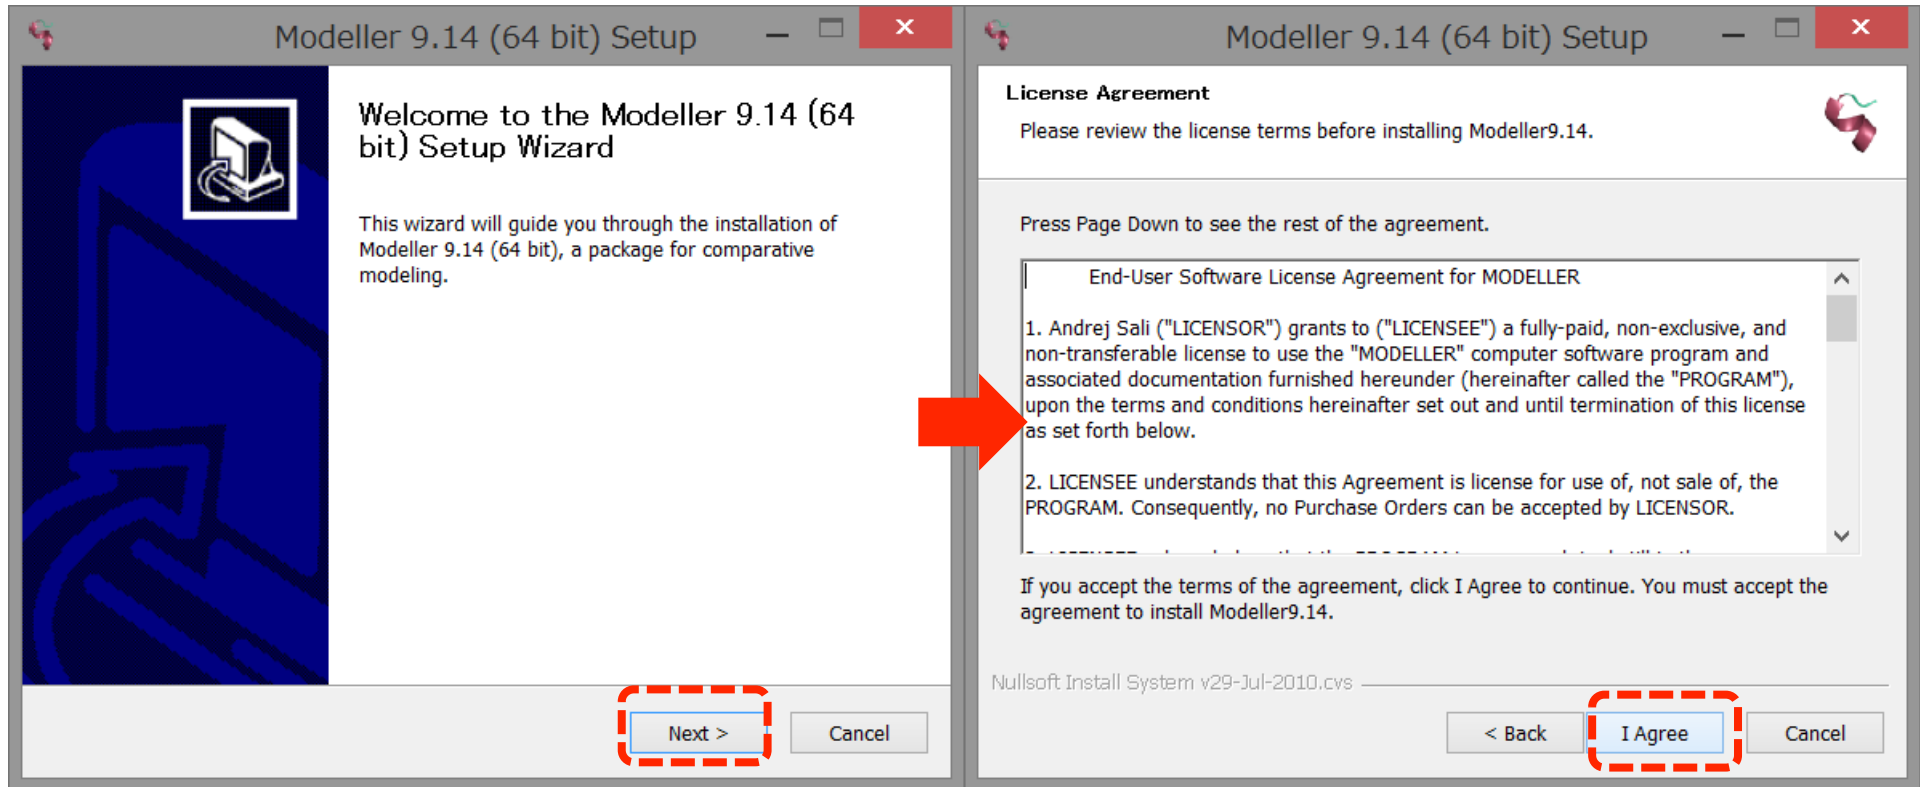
Modeller 9.14 (64 bit) Setup

Welcome to the Modeller 9.14 (64 bit) Setup Wizard

This wizard will guide you through the installation of Modeller 9.14 (64 bit), a package for comparative modeling.

Next >

Cancel

Modeller 9.14 (64 bit) Setup

License Agreement

Please review the license terms before installing Modeller9.14.

Press Page Down to see the rest of the agreement.

End-User Software License Agreement for MODELLER

1. Andrej Sali ("LICENSOR") grants to ("LICENSEE") a fully-paid, non-exclusive, and non-transferable license to use the "MODELLER" computer software program and associated documentation furnished hereunder (hereinafter called the "PROGRAM"), upon the terms and conditions hereinafter set out and until termination of this license as set forth below.

2. LICENSEE understands that this Agreement is license for use of, not sale of, the PROGRAM. Consequently, no Purchase Orders can be accepted by LICENSOR.

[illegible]

If you accept the terms of the agreement, click I Agree to continue. You must accept the agreement to install Modeller9.14.

Nullsoft Install System v29-Jul-2010.cvs

< Back

I Agree

Cancel